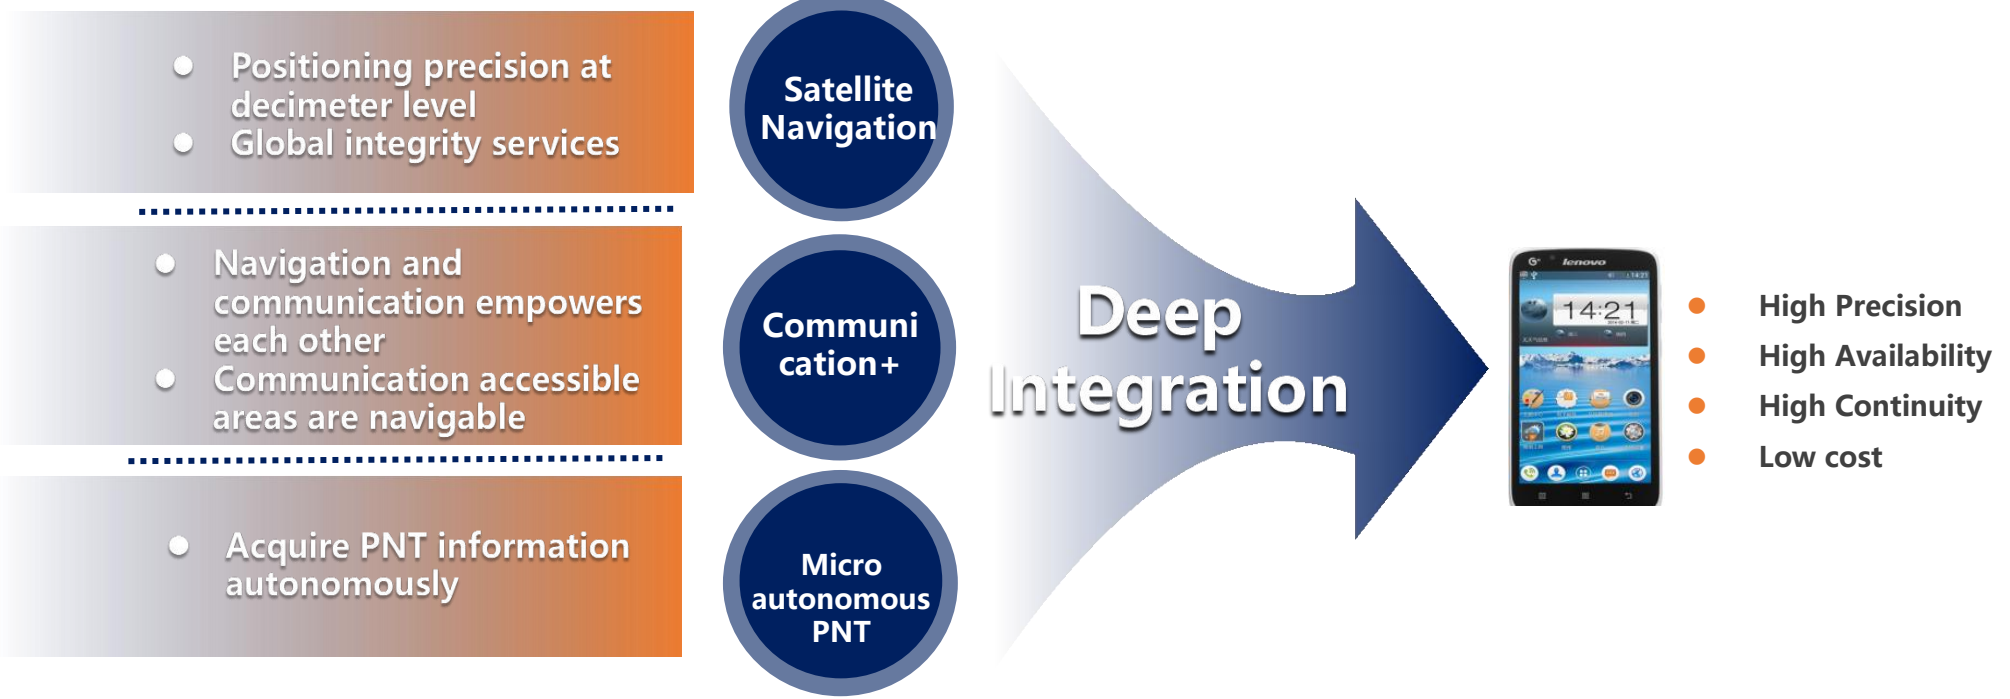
- Positioning precision at decimeter level
- Global integrity services

Satellite Navigation

- Navigation and communication empowers each other
- Communication accessible areas are navigable

Communi cation+

- Acquire PNT information autonomously

Micro autonomous PNT

Deep Integration

lenovo

14:21

- High Precision
- High Availability
- High Continuity
- Low cost